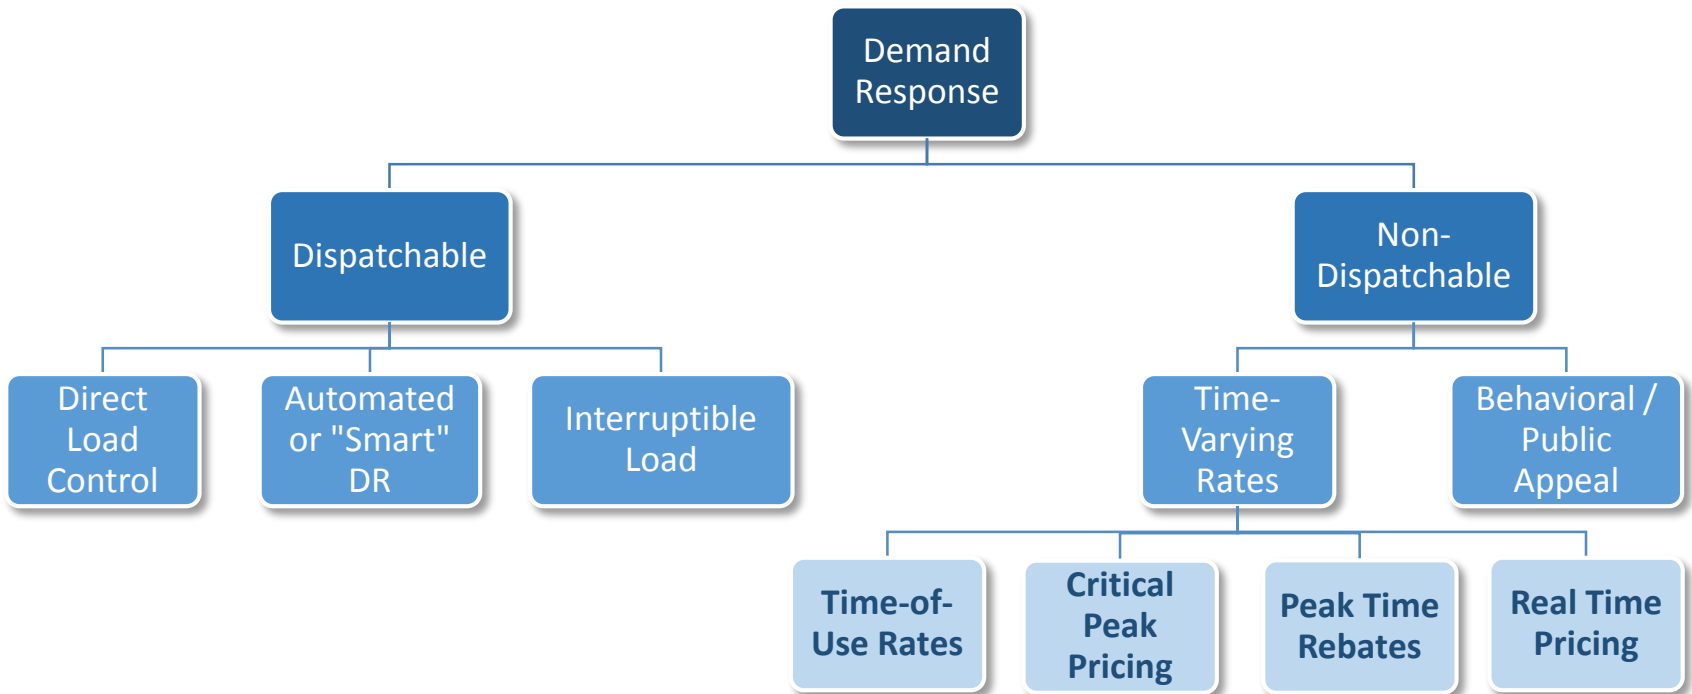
Demand Response

Dispatchable

Non-Dispatchable

Direct Load Control

Automated or "Smart" DR

Interruptible Load

Time-Varying Rates

Behavioral / Public Appeal

Time-of-Use Rates

Critical Peak Pricing

Peak Time Rebates

Real Time Pricing